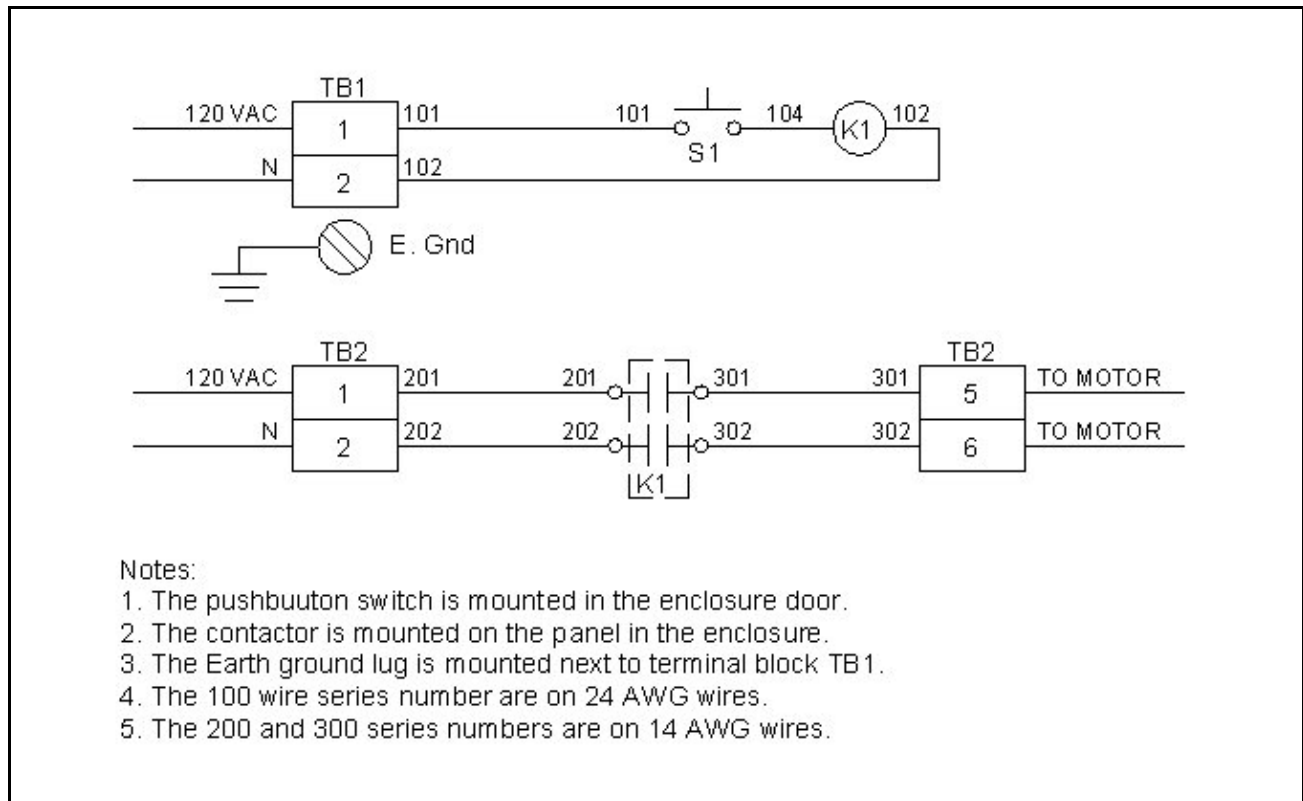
TB1
120 VAC
1
101
N
2
102
101
S1
104
K1
102
E. Gnd

TB2
120 VAC
1
201
N
2
202
201
301
202
302
K1
TB2
301
5
TO MOTOR
302
6
TO MOTOR

Notes:
1. The pushbuuton switch is mounted in the enclosure door.
2. The contactor is mounted on the panel in the enclosure.
3. The Earth ground lug is mounted next to terminal block TB1.
4. The 100 wire series number are on 24 AWG wires.
5. The 200 and 300 series numbers are on 14 AWG wires.